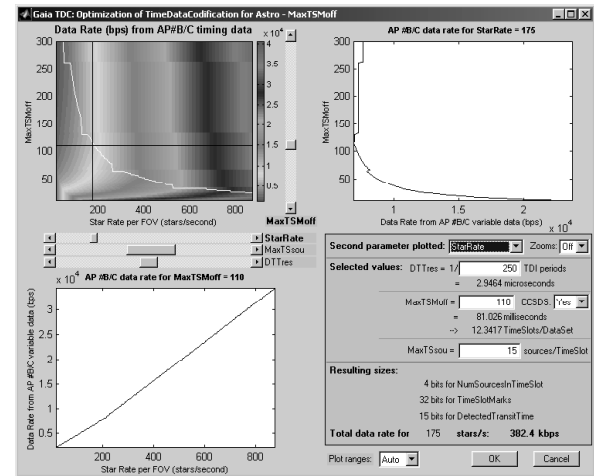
Gaia TDC: Optimization of TimeDataCodification for Astro - MaxTSMoff

Data Rate (bps) from AP#B/C timing data

$x 10^4$

4
3.5
3
2.5
2
1.5
1
0.5

300
250
200
150
100
50

MaxTSMoff

200 400 600 800

Star Rate per FOV (stars/second)

MaxTSMoff

AP #B/C data rate for StarRate = 175

$x 10^4$

300
250
200
150
100
50

MaxTSMoff

1 1.5 2

Data Rate from AP #B/C variable data (bps)

StarRate
MaxTSsou
DTTres

$x 10^4$ AP #B/C data rate for MaxTSMoff = 110

3
2.5
2
1.5
1
0.5

Data Rate from AP #B/C variable data (bps)

200 400 600 800

Star Rate per FOV (stars/second)

Second parameter plotted: StarRate Zooms: Off

Selected values: DTTres = 1/ 250 TDI periods

= 2.9464 microseconds

MaxTSMoff = 110 CCSDS: Yes

= 81.026 milliseconds

-> 12.3417 TimeSlots/DataSet

MaxTSsou = 15 sources/TimeSlot

Resulting sizes:

4 bits for NumSourcesInTimeSlot

32 bits for TimeSlotMarks

15 bits for DetectedTransitTime

Total data rate for 175 stars/s: 382.4 kbps

Plot ranges: Auto

OK

Cancel